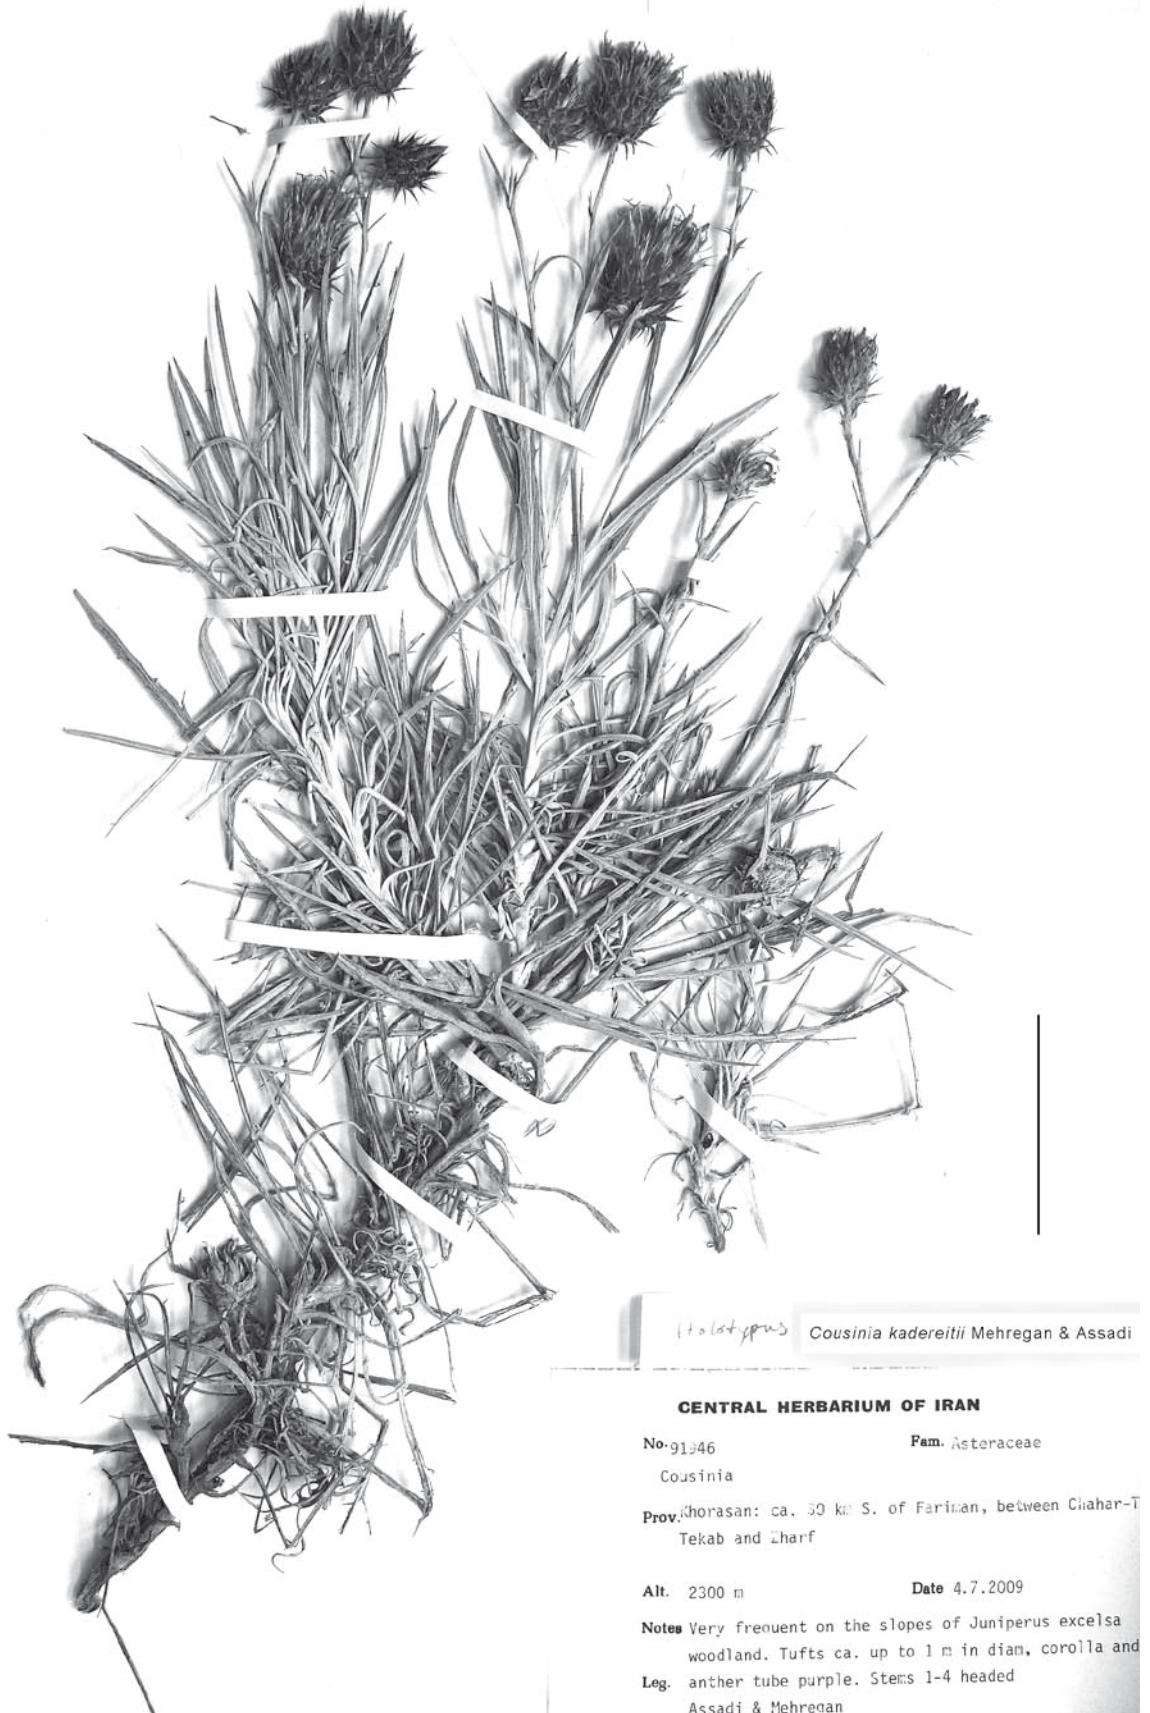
Holotypus *Cousinia kadereitii* Mehregan & Assadi

CENTRAL HERBARIUM OF IRAN

No. 91946 Fam. Asteraceae

Cousinia

Prov. Khorasan: ca. 30 km S. of Fariman, between Chahar-T Tekab and Zharf

Alt. 2300 m Date 4.7.2009

Notes Very frequent on the slopes of Juniperus excelsa woodland. Tufts ca. up to 1 m in diam, corolla and anther tube purple. Stems 1-4 headed

Leg. Assadi & Mehregan